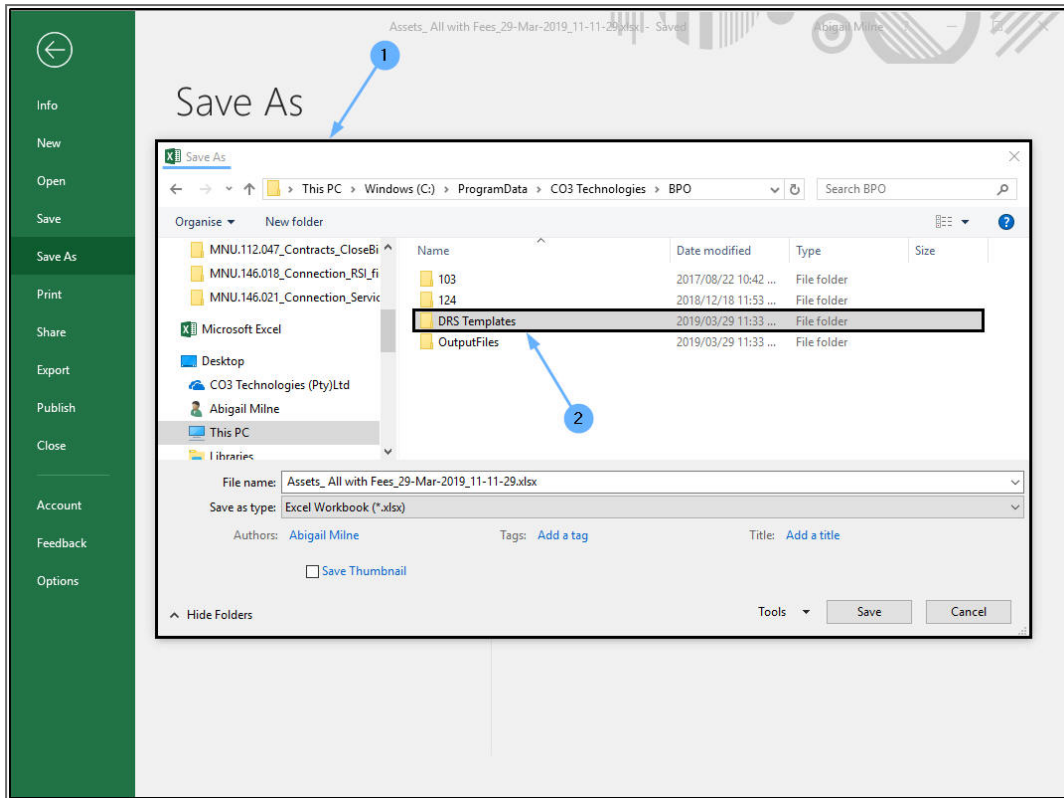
Assets_ All with Fees_29-Mar-2019_11-11-29.xlsx - Saved

Abigail Milne

Info
New
Open
Save
Save As
Print
Share
Export
Publish
Close
Account
Feedback
Options

Save As

1

Save As

This PC > Windows (C:) > ProgramData > CO3 Technologies > BPO

Search BPO

Organise ▾ New folder

MNU.112.047_Contracts_CloseBi
MNU.146.018_Connection_RSI_fi
MNU.146.021_Connection_Servic
Microsoft Excel
Desktop
CO3 Technologies (Pty)Ltd
Abigail Milne
This PC
Libraries

| Name | Date modified | Type | Size |
|---|---|---|---|
| 103 | 2017/08/22 10:42 ... | File folder | |
| 124 | 2018/12/18 11:53 ... | File folder | |
| DRS Templates | 2019/03/29 11:33 ... | File folder | |
| OutputFiles | 2019/03/29 11:33 ... | File folder | |

2

File name: Assets_ All with Fees_29-Mar-2019_11-11-29.xlsx
Save as type: Excel Workbook (*.xlsx)
Authors: Abigail Milne
Tags: Add a tag
Title: Add a title
Save Thumbnail

Hide Folders
Tools ▾
Save
Cancel